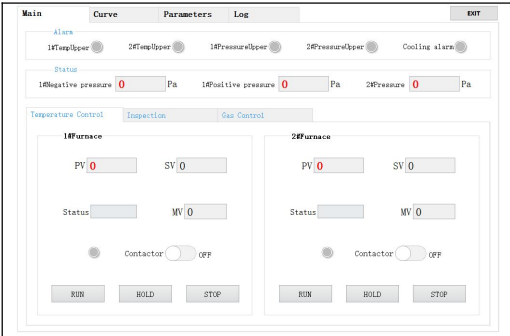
Main Curve Parameters Log EXIT

Alarm
1#TempUpper 2#TempUpper 1#PressureUpper 2#PressureUpper Cooling alarm

Status
1#Negative pressure 0 Pa 1#Positive pressure 0 Pa 2#Pressure 0 Pa

Temperature Control Inspection Gas Control

1#Furnace
PV 0 SV 0
Status MV 0
Contactor OFF
RUN HOLD STOP

2#Furnace
PV 0 SV 0
Status MV 0
Contactor OFF
RUN HOLD STOP